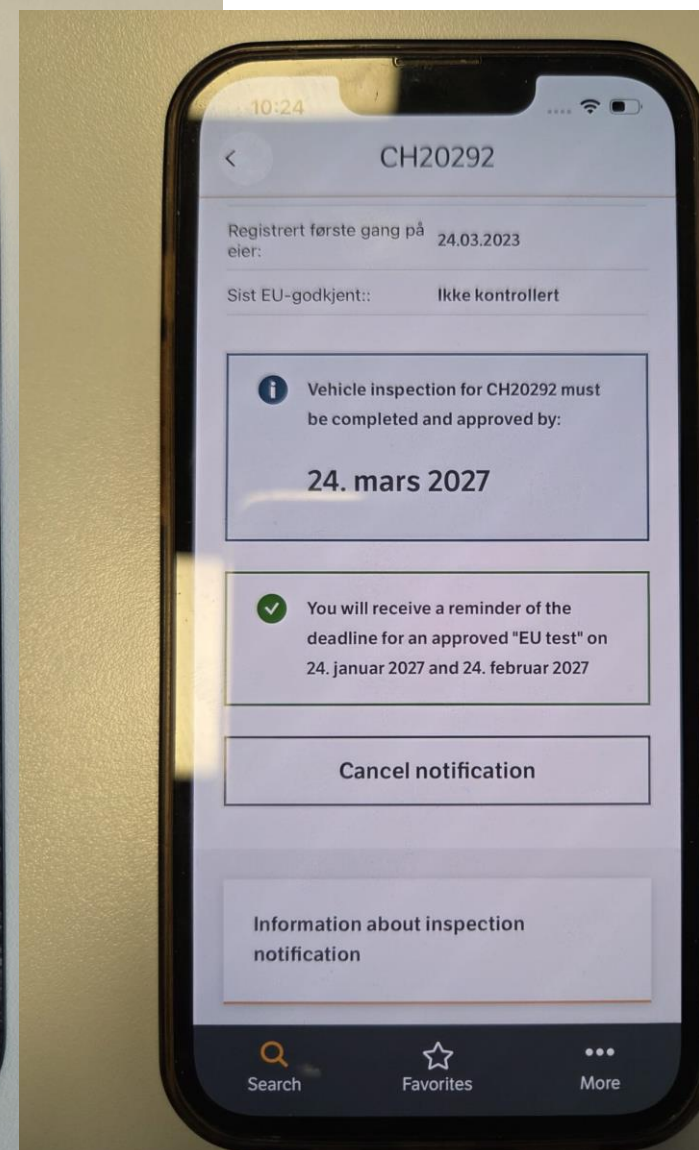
10:24

<

CH20292

Registrert første gang på eier: 24.03.2023

Sist EU-godkjent:: Ikke kontrollert

Vehicle inspection for CH20292 must be completed and approved by:

24. mars 2027

You will receive a reminder of the deadline for an approved "EU test" on 24. januar 2027 and 24. februar 2027

Cancel notification

Information about inspection notification

Search

Favorites

More